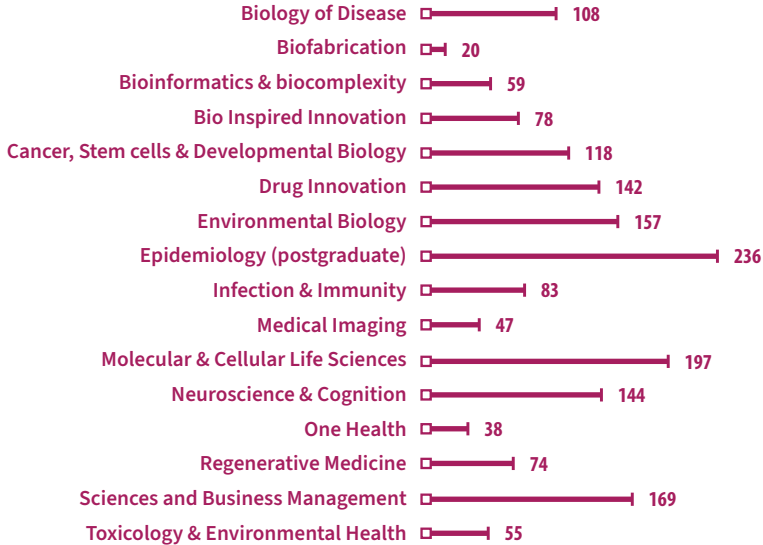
| | |
|---|---|
| Biology of Disease | 108 |
| Biofabrication | 20 |
| Bioinformatics & biocomplexity | 59 |
| Bio Inspired Innovation | 78 |
| Cancer, Stem cells & Developmental Biology | 118 |
| Drug Innovation | 142 |
| Environmental Biology | 157 |
| Epidemiology (postgraduate) | 236 |
| Infection & Immunity | 83 |
| Medical Imaging | 47 |
| Molecular & Cellular Life Sciences | 197 |
| Neuroscience & Cognition | 144 |
| One Health | 38 |
| Regenerative Medicine | 74 |
| Sciences and Business Management | 169 |
| Toxicology & Environmental Health | 55 |